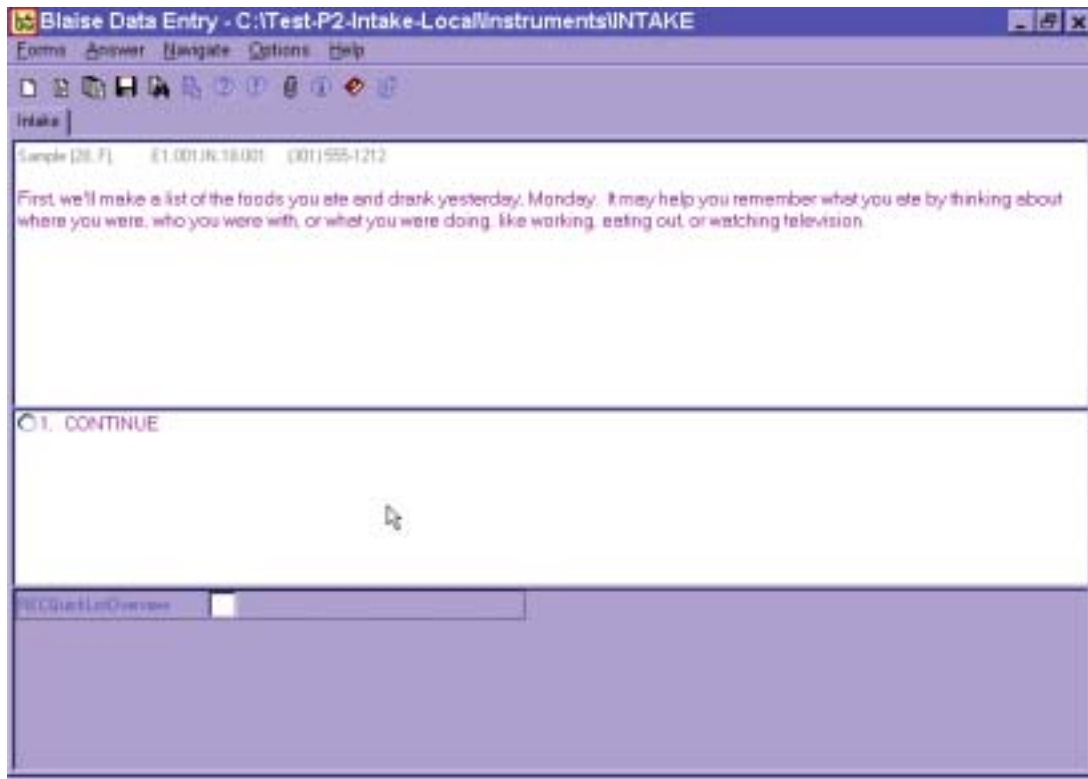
Blaise Data Entry - C:\Test-P2-Intake-Local\instruments\INTAKE

Forms Answer Navigate Options Help

Intake

Sample (28, F) E1.001.IN.18.001 (301) 555-1212

First, we'll make a list of the foods you ate and drank yesterday, Monday. It may help you remember what you ate by thinking about where you were, who you were with, or what you were doing, like working, eating out, or watching television.

1. CONTINUE

RECQuickListOverview